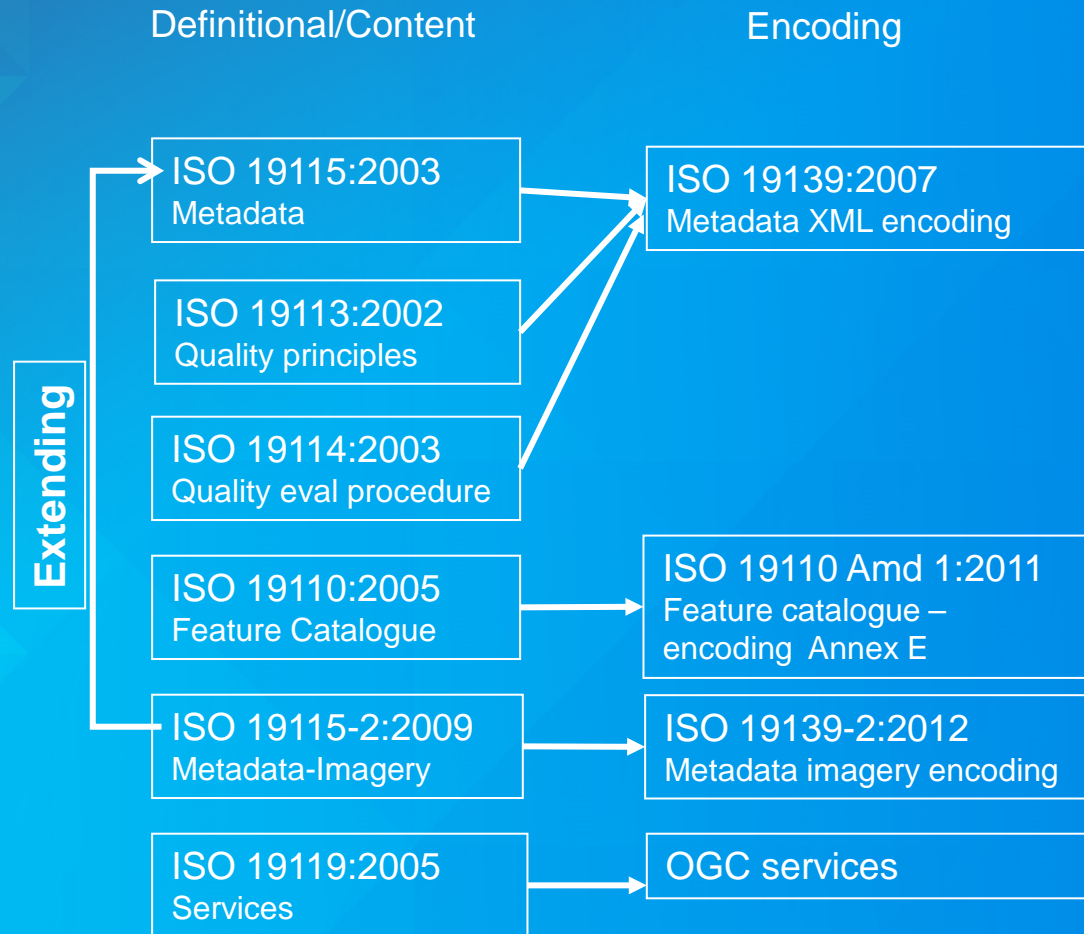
Definitional/Content

Encoding

Extending

ISO 19115:2003
Metadata

ISO 19139:2007
Metadata XML encoding

ISO 19113:2002
Quality principles

ISO 19114:2003
Quality eval procedure

ISO 19110:2005
Feature Catalogue

ISO 19110 Amd 1:2011
Feature catalogue – encoding Annex E

ISO 19115-2:2009
Metadata-Imagery

ISO 19139-2:2012
Metadata imagery encoding

ISO 19119:2005
Services

OGC services